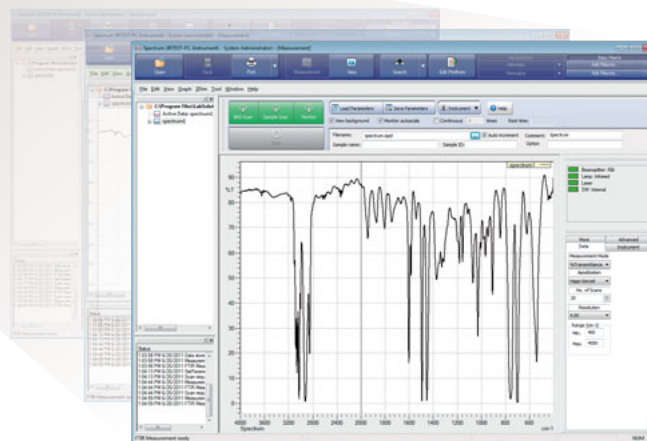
Spectrum [IRT..57 PC Instrument] - System Administrator - [Measurement]

Open
Print
View
Search
Edit Platform

File Edit View Graph Zoom Tool Window Help

C:\Program Files\LabSolut
Active Data: spectrum1
spectrum1

BKG Scan
Sample Scan
Monitor
Stop

Load Parameters
Save Parameters
Instrument
Help

New background
Monitor autoscale
Continuous
times
Real time

Filename:
spectrum.ispd
Auto increment
Comment:
Spectrum
Sample name:
Sample ID:
Option

spectrum

%T

4000
3500
3000
2500
2000
1500
1000
500
Spectrum
cm-1

Beamsplitter: KBr
Lamp: Infrared
Laser
DM: Internal

Macro
Advanced
Data
Instrument
Measurement Mode
%Transmittance
Apodization
Happ-Genzel
No. of Scans
Resolution
Range (cm-1)
Min.
400
Max.
4000

Status
1:03:58 PM 6/20/2011 Data store
1:03:58 PM 6/20/2011 Measurem
1:03:58 PM 6/20/2011 FTIR Mea
1:03:58 PM 6/20/2011 Measurem
1:03:58 PM 6/20/2011 SetParam
1:03:58 PM 6/20/2011 Measurem
1:04:44 PM 6/20/2011 Scan stop
1:04:44 PM 6/20/2011 FTIR Mea
1:04:44 PM 6/20/2011 Scan stop
1:04:44 PM 6/20/2011 Measurem

FTIR Measurement ready
NUM